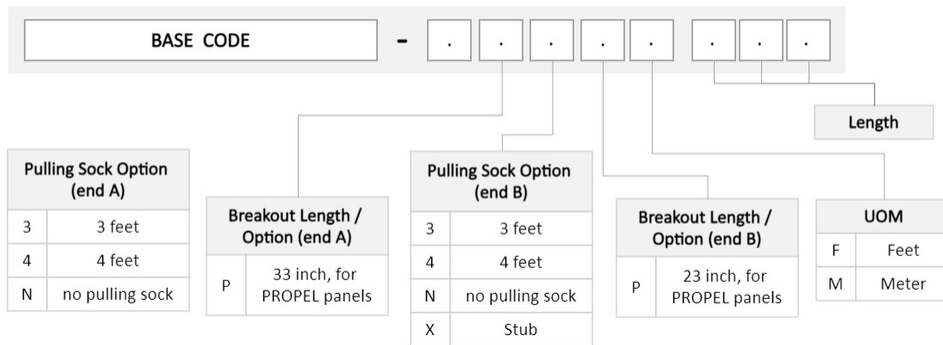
BASE CODE - . . . . . . . .

Length

| Pulling Sock Option (end A) | |
|---|---|
| 3 | 3 feet |
| 4 | 4 feet |
| N | no pulling sock |

| Breakout Length / Option (end A) | |
|---|---|
| P | 33 inch, for PROPEL panels |

| Pulling Sock Option (end B) | |
|---|---|
| 3 | 3 feet |
| 4 | 4 feet |
| N | no pulling sock |
| X | Stub |

| Breakout Length / Option (end B) | |
|---|---|
| P | 23 inch, for PROPEL panels |

| UOM | |
|---|---|
| F | Feet |
| M | Meter |